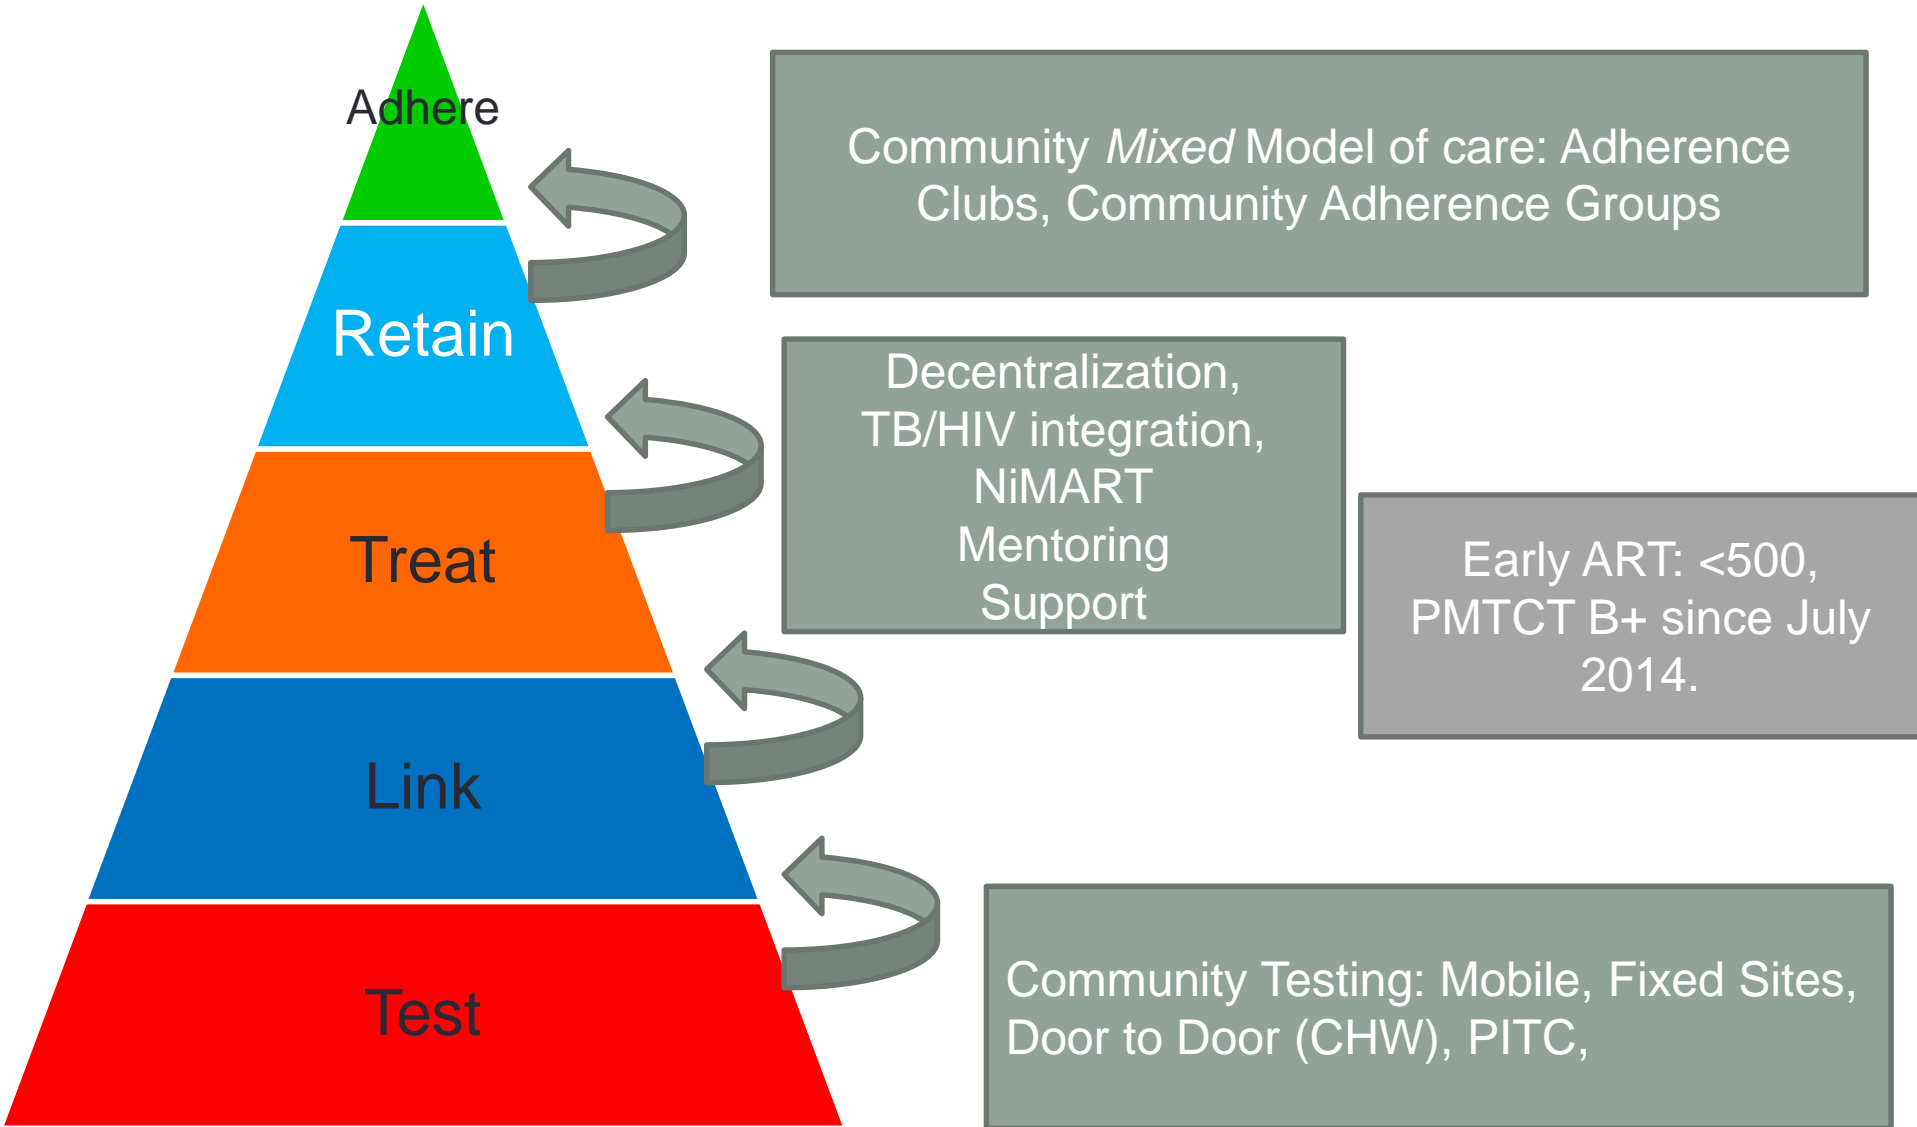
Adhere

Retain

Treat

Link

Test

Community *Mixed* Model of care: Adherence Clubs, Community Adherence Groups

Decentralization, TB/HIV integration, NiMART Mentoring Support

Early ART: <500, PMTCT B+ since July 2014.

Community Testing: Mobile, Fixed Sites, Door to Door (CHW), PITC,